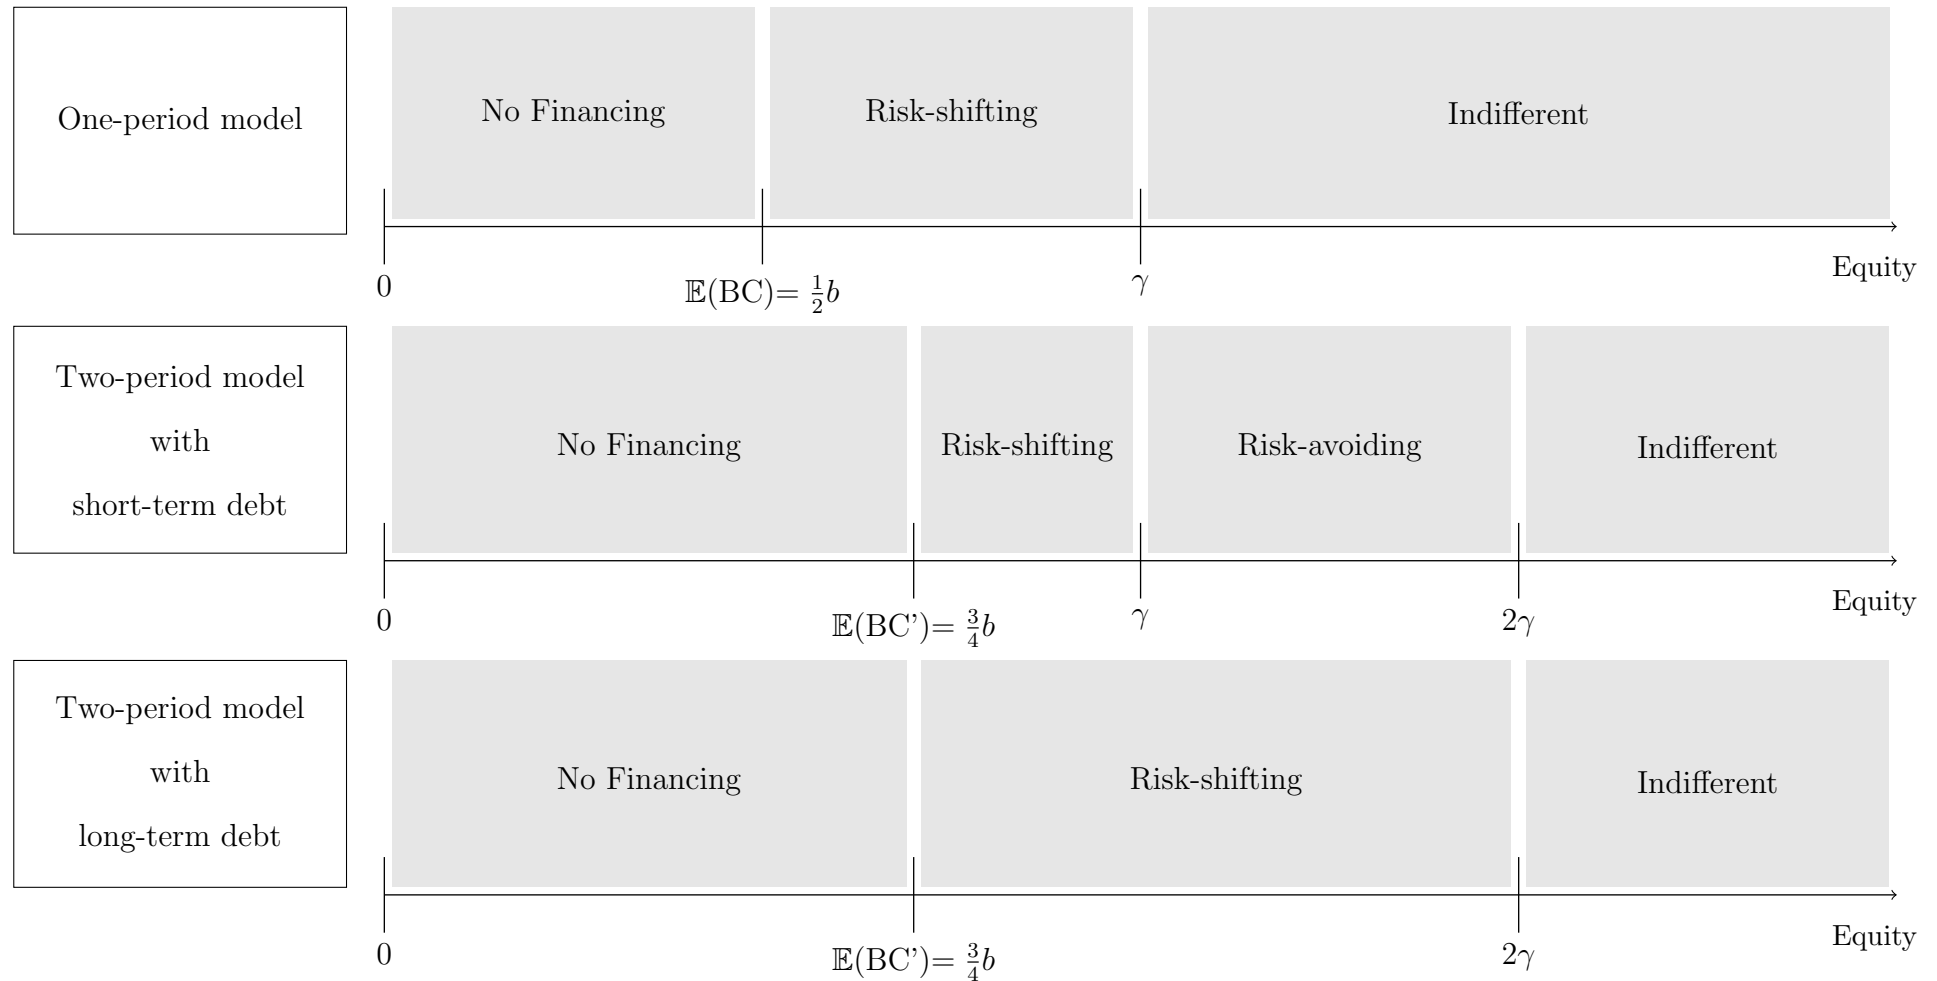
One-period model

No Financing

Risk-shifting

Indifferent

0

$\mathbb{E}$(BC)= $\frac{1}{2}b$

$\gamma$

Equity

Two-period model with short-term debt

No Financing

Risk-shifting

Risk-avoiding

Indifferent

0

$\mathbb{E}$(BC')= $\frac{3}{4}b$

$\gamma$

$2\gamma$

Equity

Two-period model with long-term debt

No Financing

Risk-shifting

Indifferent

0

$\mathbb{E}$(BC')= $\frac{3}{4}b$

$2\gamma$

Equity